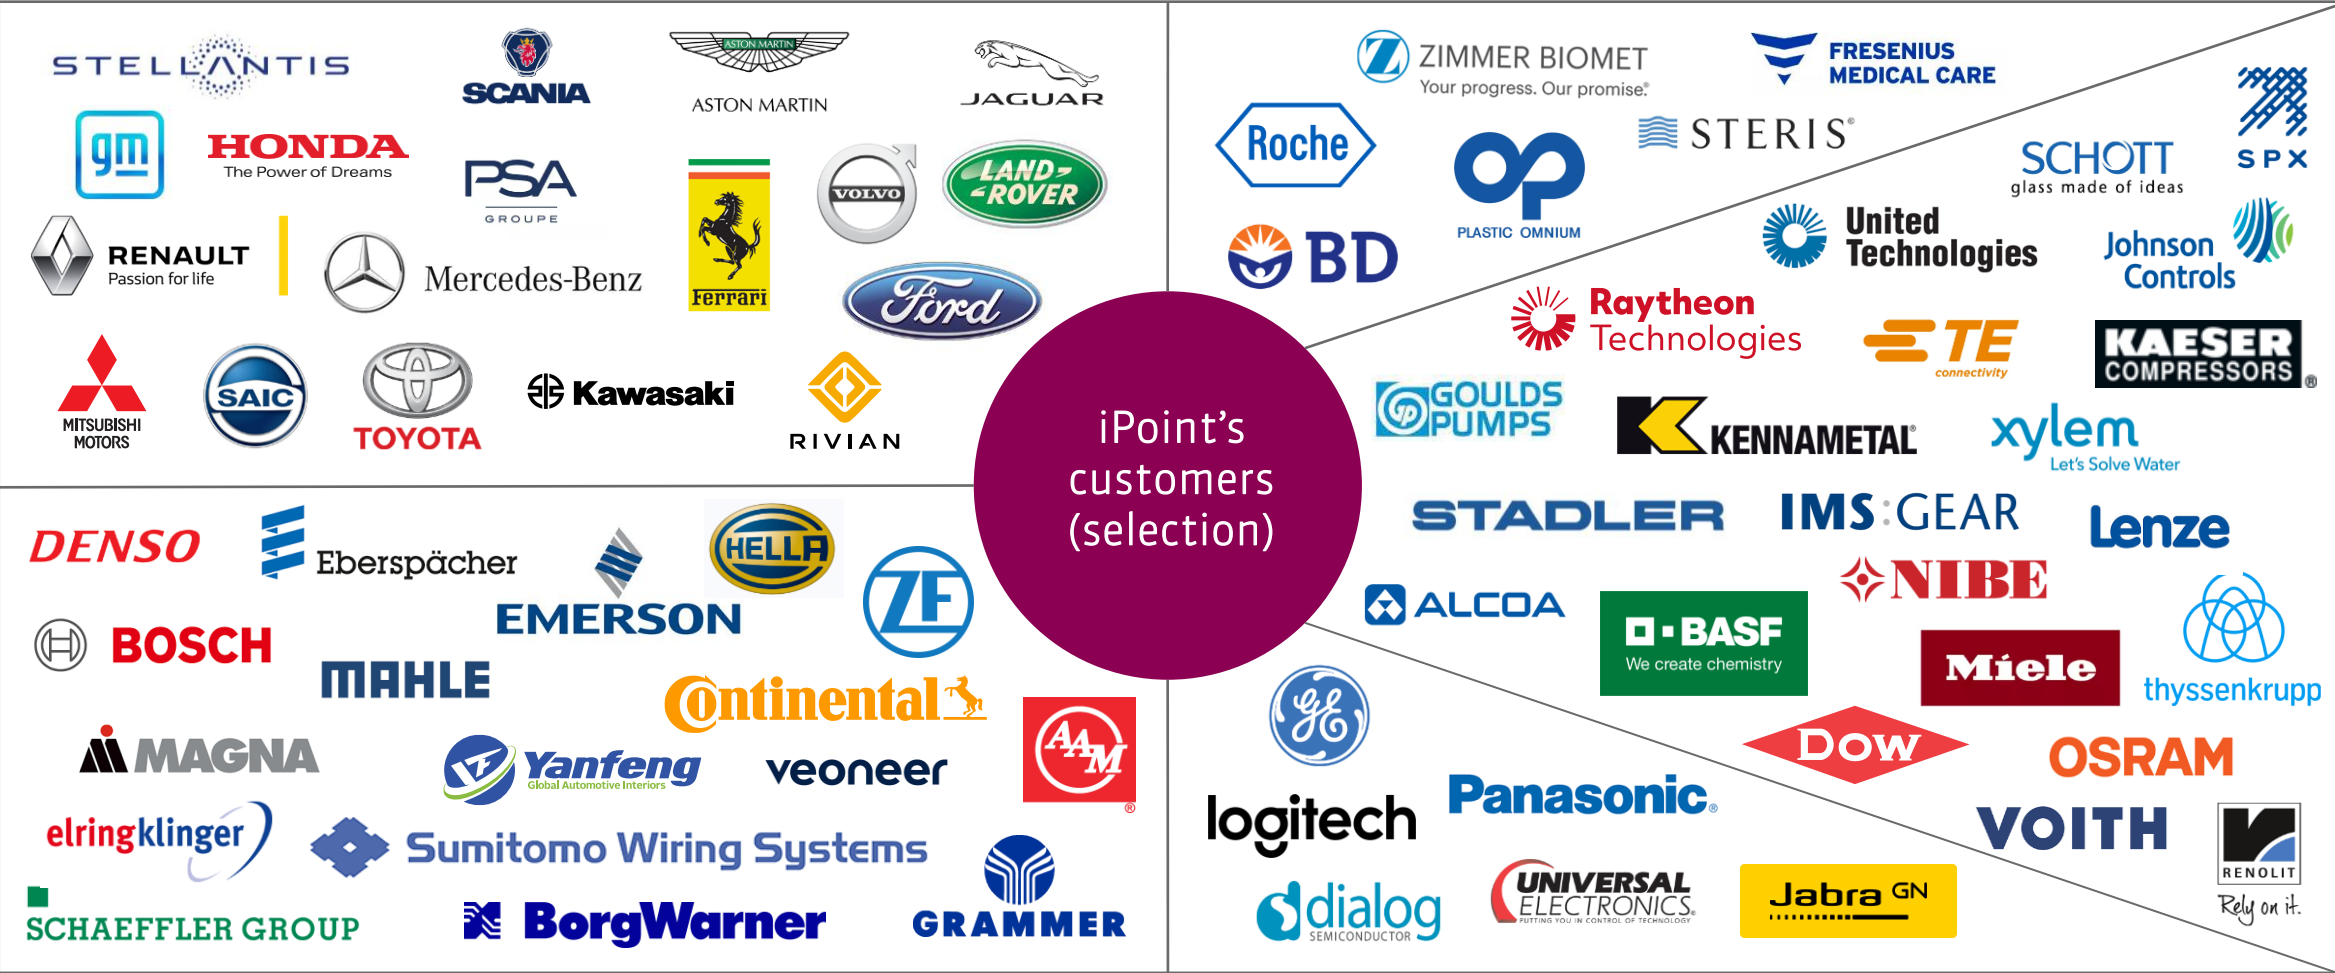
STELLANTIS
SCANIA
ASTON MARTIN
ASTON MARTIN
JAGUAR
gm
HONDA
The Power of Dreams
PSA
GROUPE
VOLVO
LAND ROVER
RENAULT
Passion for life
Mercedes-Benz
Ferrari
Ford
MITSUBISHI MOTORS
SAIC
TOYOTA
Kawasaki
RIVIAN

iPoint's customers (selection)

ZIMMER BIOMET
Your progress. Our promise.
FRESENIUS MEDICAL CARE
Roche
STERIS
SCHOTT
glass made of ideas
SPX
PLASTIC OMNIUM
BD
United Technologies
Johnson Controls
Raytheon Technologies
TE
connectivity
KAESER COMPRESSORS
GOULDS PUMPS
KENNAMETAL
xylem
Let's Solve Water
STADLER
IMS GEAR
Lenze
NIBE
ALCOA
BASF
We create chemistry
Miele
thyssenkrupp

DENSO
Eberspächer
HELLA
EMERSON
ZF
BOSCH
MAHLE
Continental
MAGNA
Yanfeng
Global Automotive Interiors
veoneer
AAM
elringklinger
Sumitomo Wiring Systems
SCHAEFFLER GROUP
BorgWarner
GRAMMER

logitech
Panasonic
Dow
OSRAM
VOITH
RENOLIT
Rely on it.
dialog
SEMICONDUCTOR
UNIVERSAL ELECTRONICS
PUTTING YOU IN CONTROL OF TECHNOLOGY
Jabra GN